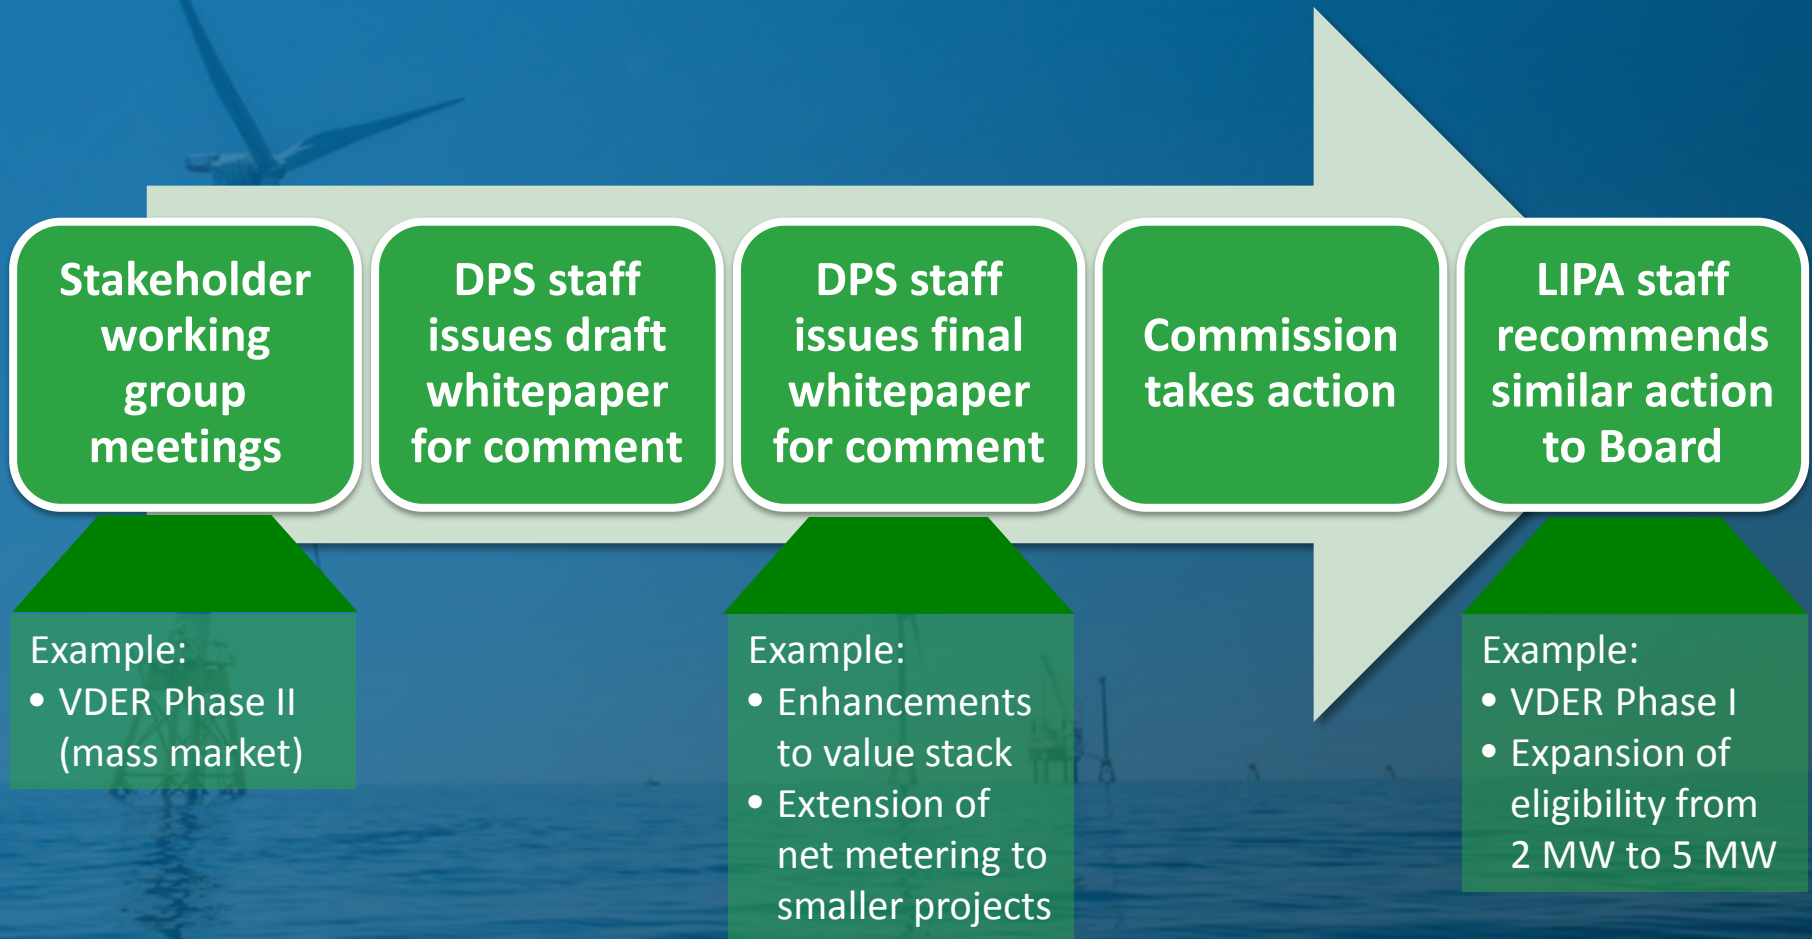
Stakeholder working group meetings

DPS staff issues draft whitepaper for comment

DPS staff issues final whitepaper for comment

Commission takes action

LIPA staff recommends similar action to Board

Example:
• VDER Phase II (mass market)

Example:
• Enhancements to value stack
• Extension of net metering to smaller projects

Example:
• VDER Phase I
• Expansion of eligibility from 2 MW to 5 MW